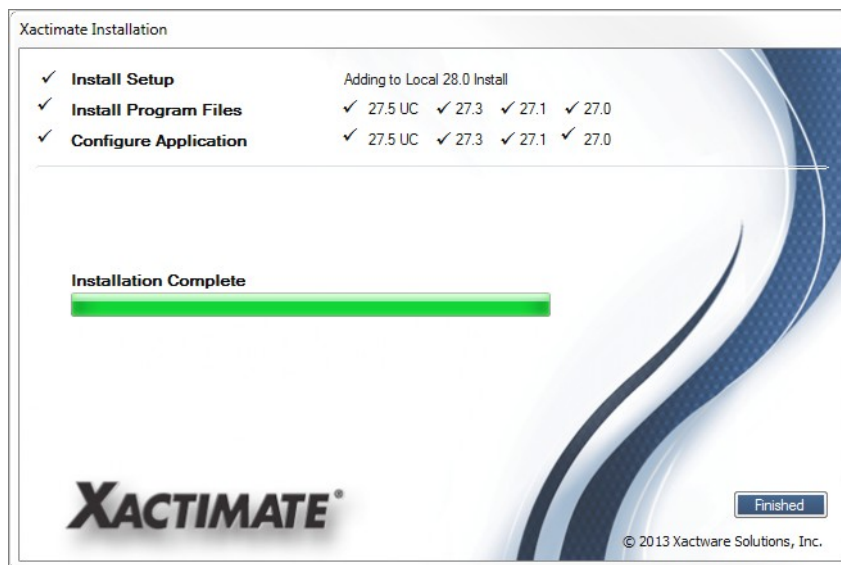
Xactimate Installation

✓ Install Setup
Adding to Local 28.0 Install

✓ Install Program Files
✓ 27.5 UC ✓ 27.3 ✓ 27.1 ✓ 27.0

✓ Configure Application
✓ 27.5 UC ✓ 27.3 ✓ 27.1 ✓ 27.0

Installation Complete

XACTIMATE®

Finished

© 2013 Xactware Solutions, Inc.